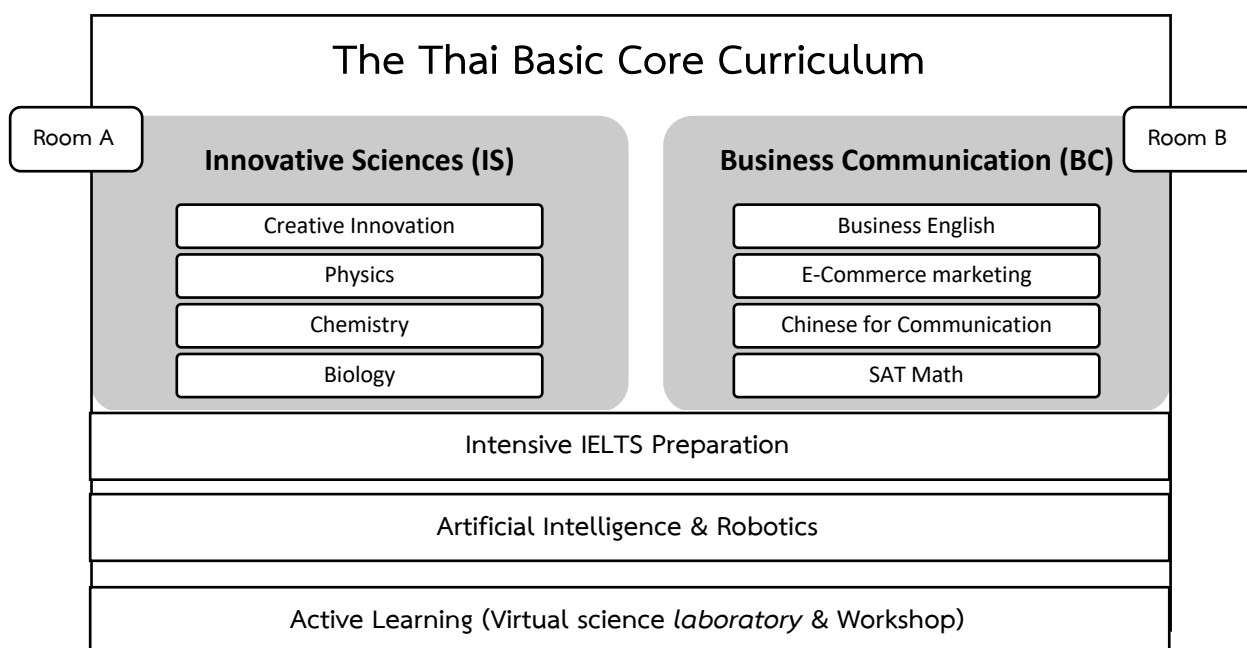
The Thai Basic Core Curriculum

Room A

Innovative Sciences (IS)

Creative Innovation

Physics

Chemistry

Biology

Room B

Business Communication (BC)

Business English

E-Commerce marketing

Chinese for Communication

SAT Math

Intensive IELTS Preparation

Artificial Intelligence & Robotics

Active Learning (Virtual science laboratory & Workshop)